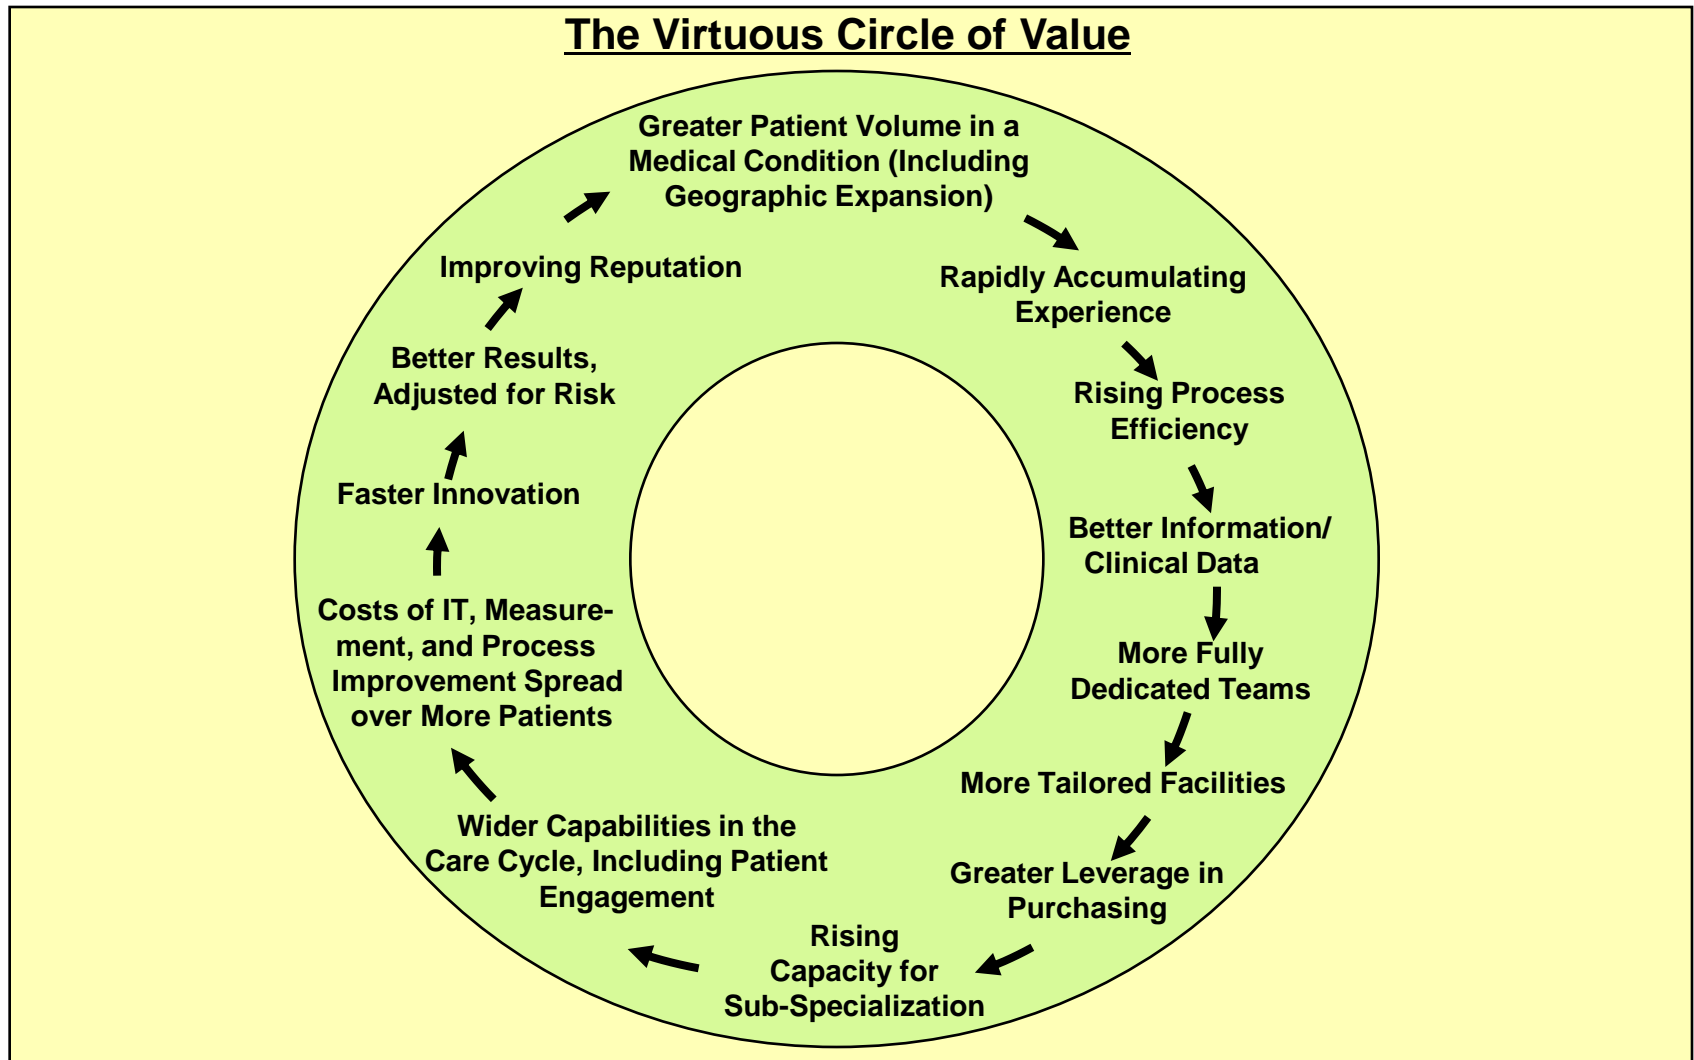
The Virtuous Circle of Value

Greater Patient Volume in a Medical Condition (Including Geographic Expansion)

Rapidly Accumulating Experience

Rising Process Efficiency

Better Information/ Clinical Data

More Fully Dedicated Teams

More Tailored Facilities

Greater Leverage in Purchasing

Rising Capacity for Sub-Specialization

Wider Capabilities in the Care Cycle, Including Patient Engagement

Costs of IT, Measurement, and Process Improvement Spread over More Patients

Faster Innovation

Better Results, Adjusted for Risk

Improving Reputation